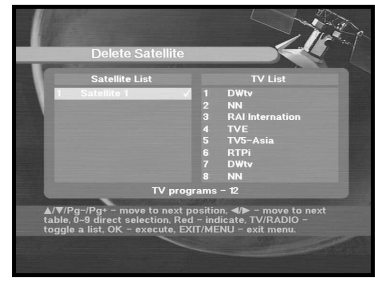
Delete Satellite

| Satellite List | TV List |
|---|---|
| 1 Satellite 1 ✓ | 1 DWtv |
| | 2 NN |
| | 3 RAI Internation |
| | 4 TVE |
| | 5 TV5-Asia |
| | 6 RTPi |
| | 7 DWtv |
| | 8 NN |

TV programs - 12

▲/▼/Pg-/Pg+ - move to next position, ◄/► - move to next table, 0-9 direct selection, Red - indicate, TV/RADIO - toggle a list, OK - execute, EXIT/MENU - exit menu.